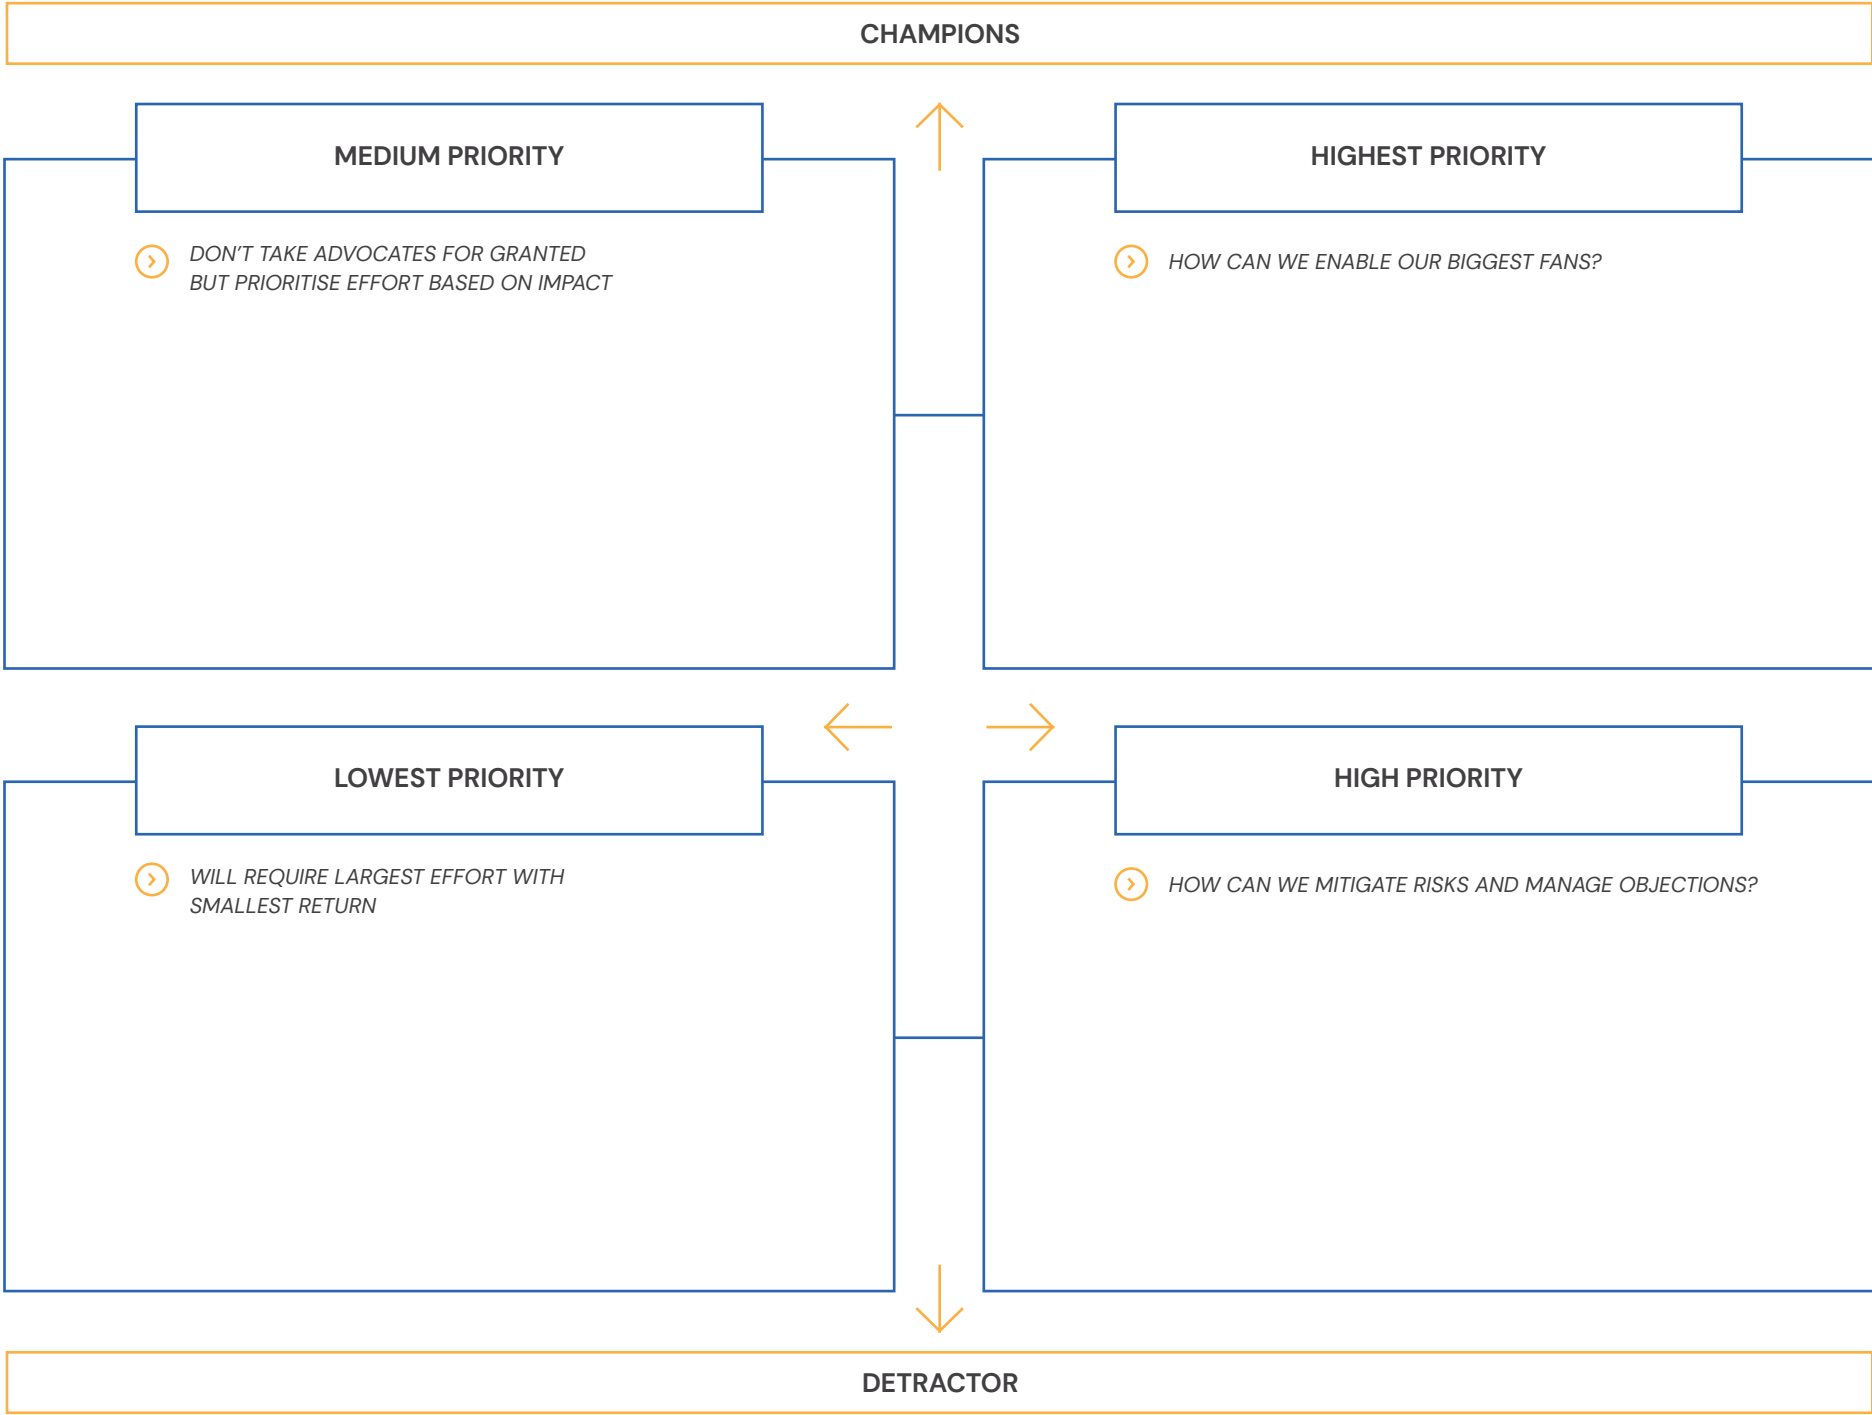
CHAMPIONS

MEDIUM PRIORITY

DON'T TAKE ADVOCATES FOR GRANTED BUT PRIORITISE EFFORT BASED ON IMPACT

HIGHEST PRIORITY

HOW CAN WE ENABLE OUR BIGGEST FANS?

LOWEST PRIORITY

WILL REQUIRE LARGEST EFFORT WITH SMALLEST RETURN

HIGH PRIORITY

HOW CAN WE MITIGATE RISKS AND MANAGE OBJECTIONS?

DETRACTOR